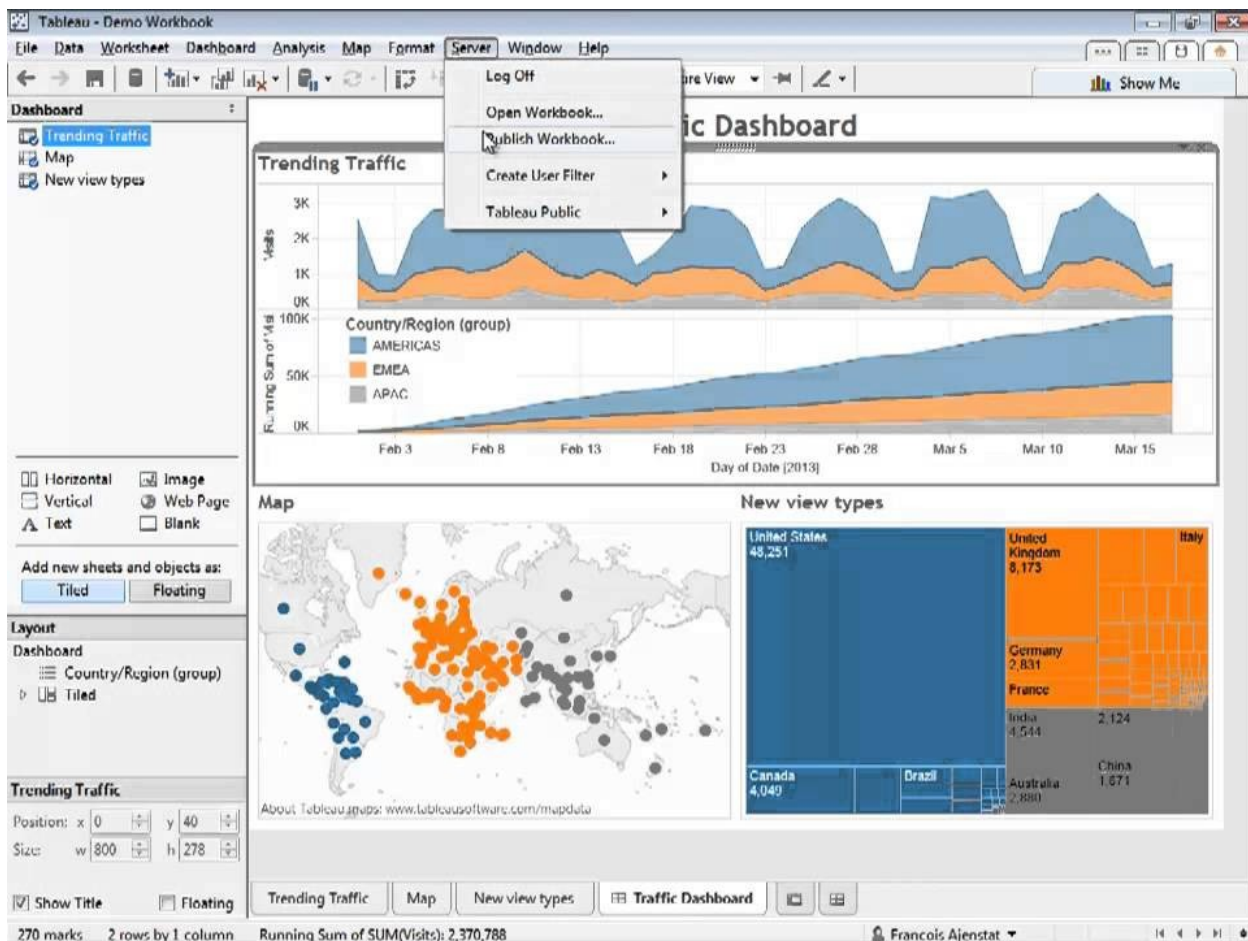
Tableau - Demo Workbook
File Data Worksheet Dashboard Analysis Map Format Server Window Help
Log Off
Open Workbook...
Publish Workbook...
Create User Filter
Tableau Public
ire View
Show Me
Dashboard
Trending Traffic
Map
New view types
ic Dashboard
Trending Traffic
3K
2K
1K
0K
Visits
100K
50K
0K
Running Sum of Visi
Country/Region (group)
AMERICAS
EMEA
APAC
Feb 3
Feb 8
Feb 13
Feb 18
Feb 23
Feb 28
Mar 5
Mar 10
Mar 15
Day of Date [2013]
Horizontal
Vertical
Text
Image
Web Page
Blank
Add new sheets and objects as:
Tiled
Floating
Layout
Dashboard
Country/Region (group)
Tiled
Map
About Tableau maps: www.tableausoftware.com/mapdata
New view types
United States 48,251
United Kingdom 8,173
Italy
Germany 2,831
France
India 4,544
2,124
China 1,671
Australia 2,880
Canada 4,049
Brazil
Trending Traffic
Position: x 0 y 40
Size: w 800 h 278
Show Title
Floating
Trending Traffic
Map
New view types
Traffic Dashboard
270 marks 2 rows by 1 column Running Sum of SUM(Visits): 2,370,788
Francois Ajenstat